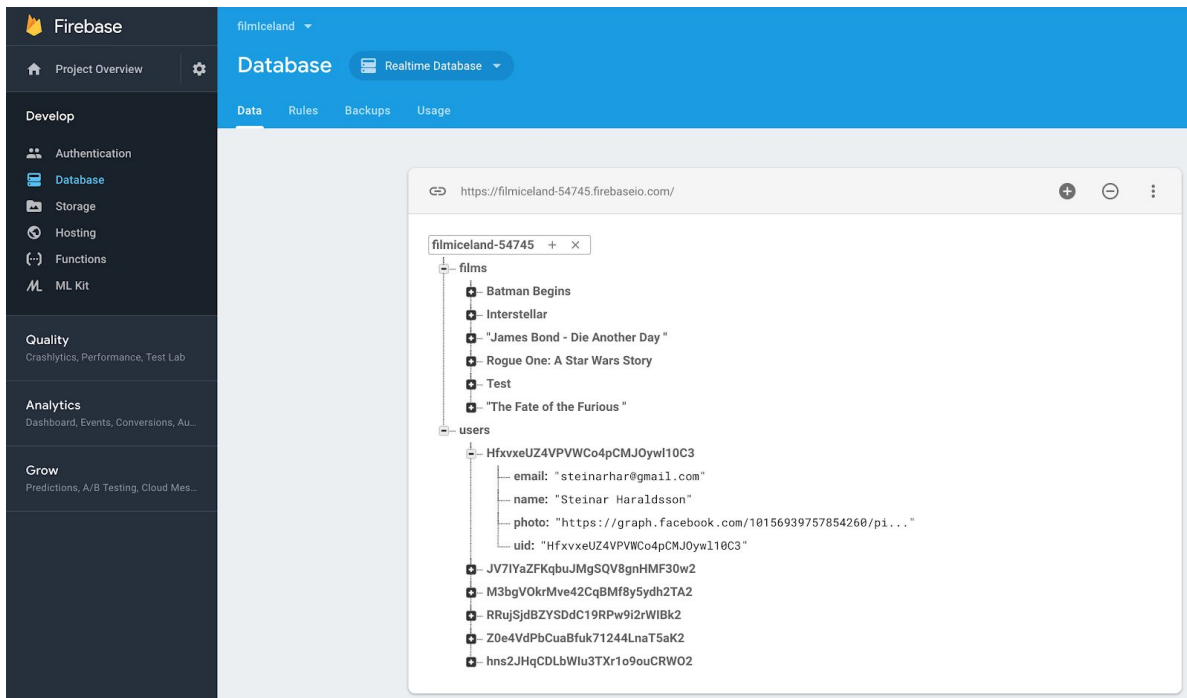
Firebase

Project Overview

Develop

Authentication
Database
Storage
Hosting
Functions
ML Kit

Quality
Crashlytics, Performance, Test Lab

Analytics
Dashboard, Events, Conversions, Au...

Grow
Predictions, A/B Testing, Cloud Mes...

filmiceland

Database
Realtime Database

Data
Rules
Backups
Usage

https://filmiceland-54745.firebaseio.com/

filmiceland-54745 + ×
films
Batman Begins
Interstellar
"James Bond - Die Another Day"
Rogue One: A Star Wars Story
Test
"The Fate of the Furious"
users
HfxvxeUZ4VPVWCo4pCMJOywl10C3
email: "steinarhar@gmail.com"
name: "Steinar Haraldsson"
photo: "https://graph.facebook.com/10156939757854260/pi..."
uid: "HfxvxeUZ4VPVWCo4pCMJOywl10C3"
JV7IYaZFKqbuJMgSQV8gnHMF30w2
M3bgVOkrMve42CqBMf8y5ydh2TA2
RRujSjdBZYSDdC19RPw9i2rWIBk2
Z0e4VdPbCuaBfuk71244LnaT5aK2
hns2JHqCDLbWIu3TXr1o9ouCRWO2